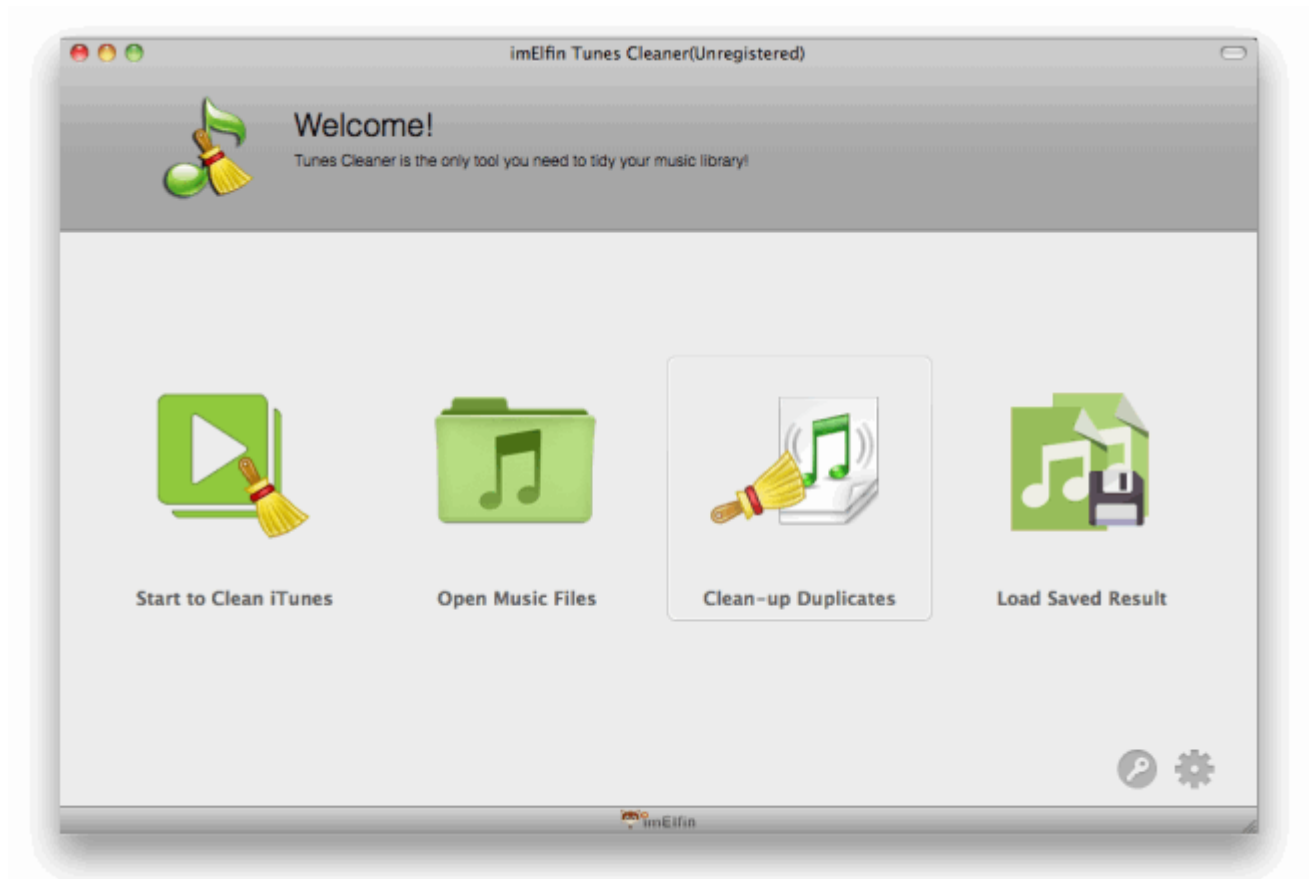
imElfin Tunes Cleaner(Unregistered)

Welcome!

Tunes Cleaner is the only tool you need to tidy your music library!

Start to Clean iTunes

Open Music Files

Clean-up Duplicates

Load Saved Result

imElfin